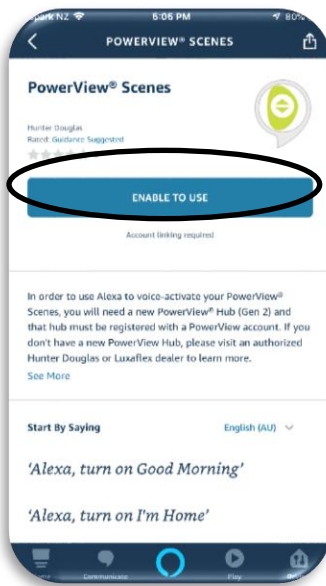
Spark NZ 6:06 PM 80%

POWERVIEW® SCENES

PowerView® Scenes

Hunter Douglas
Rated: Guidance Suggested

ENABLE TO USE

Account linking required

In order to use Alexa to voice-activate your PowerView® Scenes, you will need a new PowerView® Hub (Gen 2) and that hub must be registered with a PowerView account. If you don't have a new PowerView Hub, please visit an authorized Hunter Douglas or Luxaflex dealer to learn more.

See More

Start By Saying

English (AU)

'Alexa, turn on Good Morning'

'Alexa, turn on I'm Home'

Home Communicate Play Devices